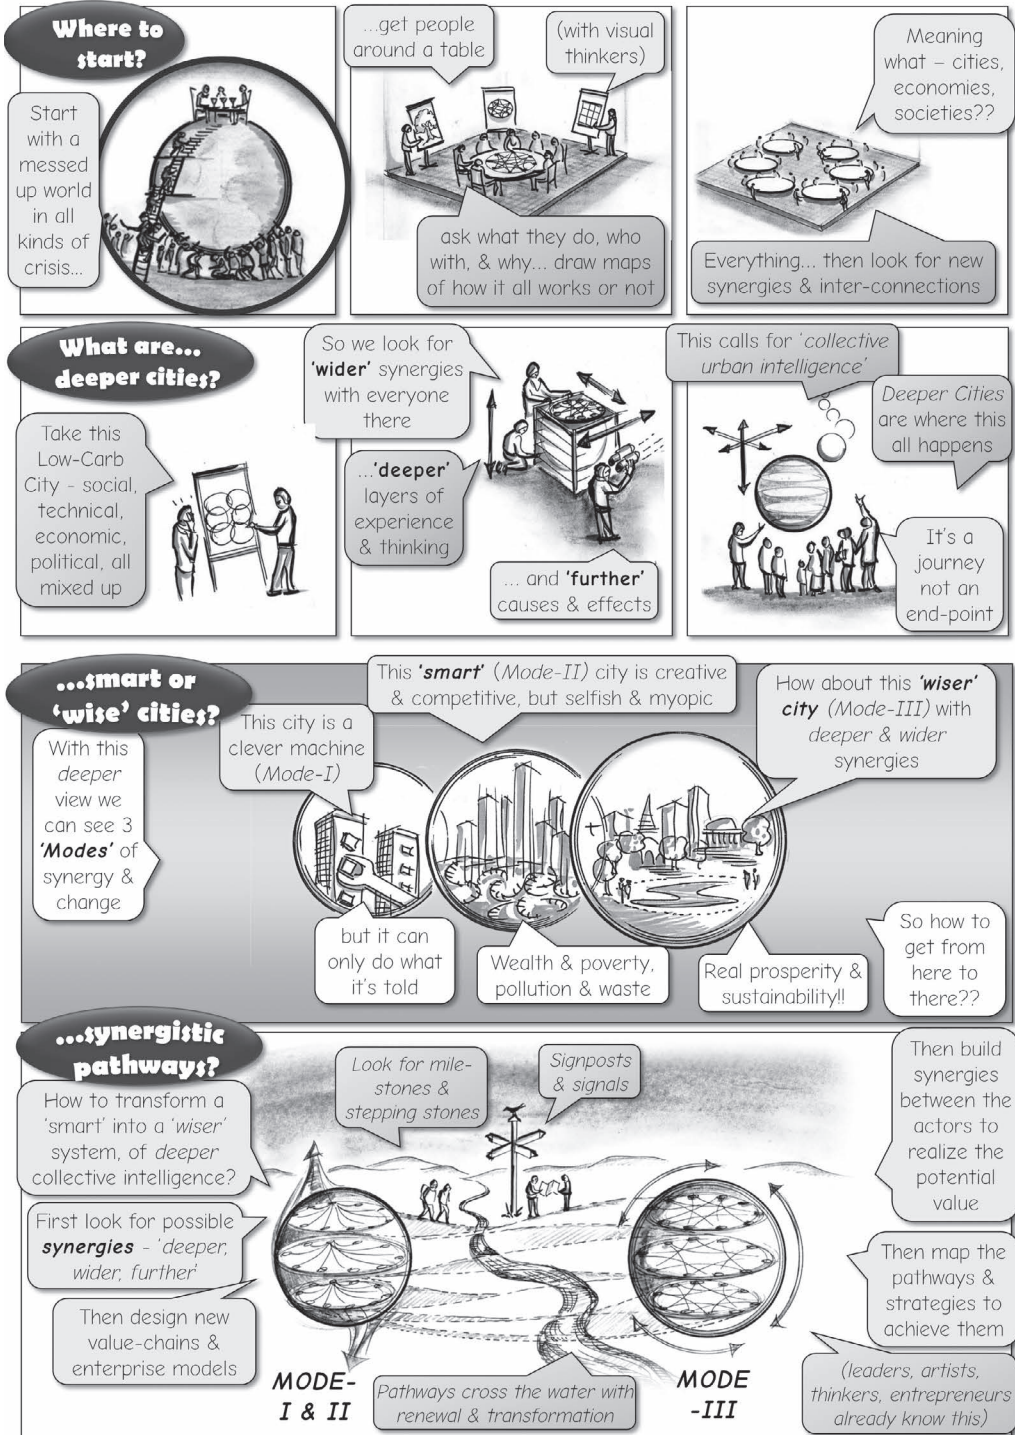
Where to start?

Start with a messed up world in all kinds of crisis...

...get people around a table

(with visual thinkers)

ask what they do, who with, & why... draw maps of how it all works or not

Meaning what – cities, economies, societies??

Everything... then look for new synergies & inter-connections

What are... deeper cities?

Take this Low-Carb City - social, technical, economic, political, all mixed up

So we look for **'wider'** synergies with everyone there

...**'deeper'** layers of experience & thinking

... and **'further'** causes & effects

This calls for *'collective urban intelligence'*

*Deeper Cities* are where this all happens

It's a journey not an end-point

...smart or 'wise' cities?

With this *deeper* view we can see 3 ***'Modes'*** of synergy & change

This city is a clever machine (*Mode-I*)

This ***'smart'*** (*Mode-II*) city is creative & competitive, but selfish & myopic

How about this ***'wiser' city*** (*Mode-III*) with *deeper & wider* synergies

but it can only do what it's told

Wealth & poverty, pollution & waste

Real prosperity & sustainability!!

So how to get from here to there??

...synergistic pathways?

How to transform a 'smart' into a '*wiser*' system, of *deeper* collective intelligence?

*Look for mile-stones & stepping stones*

*Signposts & signals*

Then build synergies between the actors to realize the potential value

First look for possible ***synergies*** - *'deeper, wider, further'*

Then design new value-chains & enterprise models

Then map the pathways & strategies to achieve them

MODE-I & II

*Pathways cross the water with renewal & transformation*

MODE -III

*(leaders, artists, thinkers, entrepreneurs already know this)*